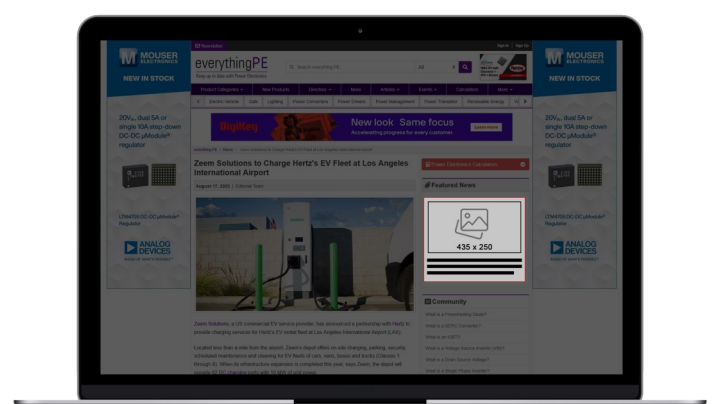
MOUSER ELECTRONICS

NEW IN STOCK

$20V_{IN}$, dual 5A or single 10A step-down DC-DC μModule® regulator

LTM4709 DC-DC μModule® Regulator

ANALOG DEVICES

Newsletter

everythingPE

Easy up to date with Power Electronics

Search everythingPE...

All

Sign In | Sign Up

Product Categories | New Products | Directory | News | Articles | Events | Calculators | More

Electric Vehicle | Gan | Lighting | Power Converters | Power Devices | Power Management | Power Transfer | Renewable Energy

Digikey

New look. Same focus.

Accelerating progress for every customer.

Learn more

everythingPE > News > Zeem Solutions to Charge Hertz's EV Fleet at Los Angeles International Airport

Zeem Solutions to Charge Hertz's EV Fleet at Los Angeles International Airport

August 17, 2023 | Editorial Team

Zeem Solutions, a US commercial EV service provider, has announced a partnership with Hertz to provide charging services for Hertz's EV rental fleet at Los Angeles International Airport (LAX).

Located less than a mile from the airport, Zeem's depot offers on-site charging, parking, security, scheduled maintenance and cleaning for EV fleets of cars, vans, buses and trucks (Classes 1 through 8). When its infrastructure expansion is completed this year, says Zeem, the depot will provide 80 DC chargers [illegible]

Power Electronics Calculators

Featured News

435 x 250

Community

What is a Freewheeling Diode?

What is a SEPIC Converter?

What is an IGBT?

What is a Voltage Source Inverter (VSI)?

What is a Break Down Voltage?

What is a Single Phase Inverter?

MOUSER ELECTRONICS

NEW IN STOCK

$20V_{IN}$, dual 5A or single 10A step-down DC-DC μModule® regulator

LTM4709 DC-DC μModule® Regulator

ANALOG DEVICES